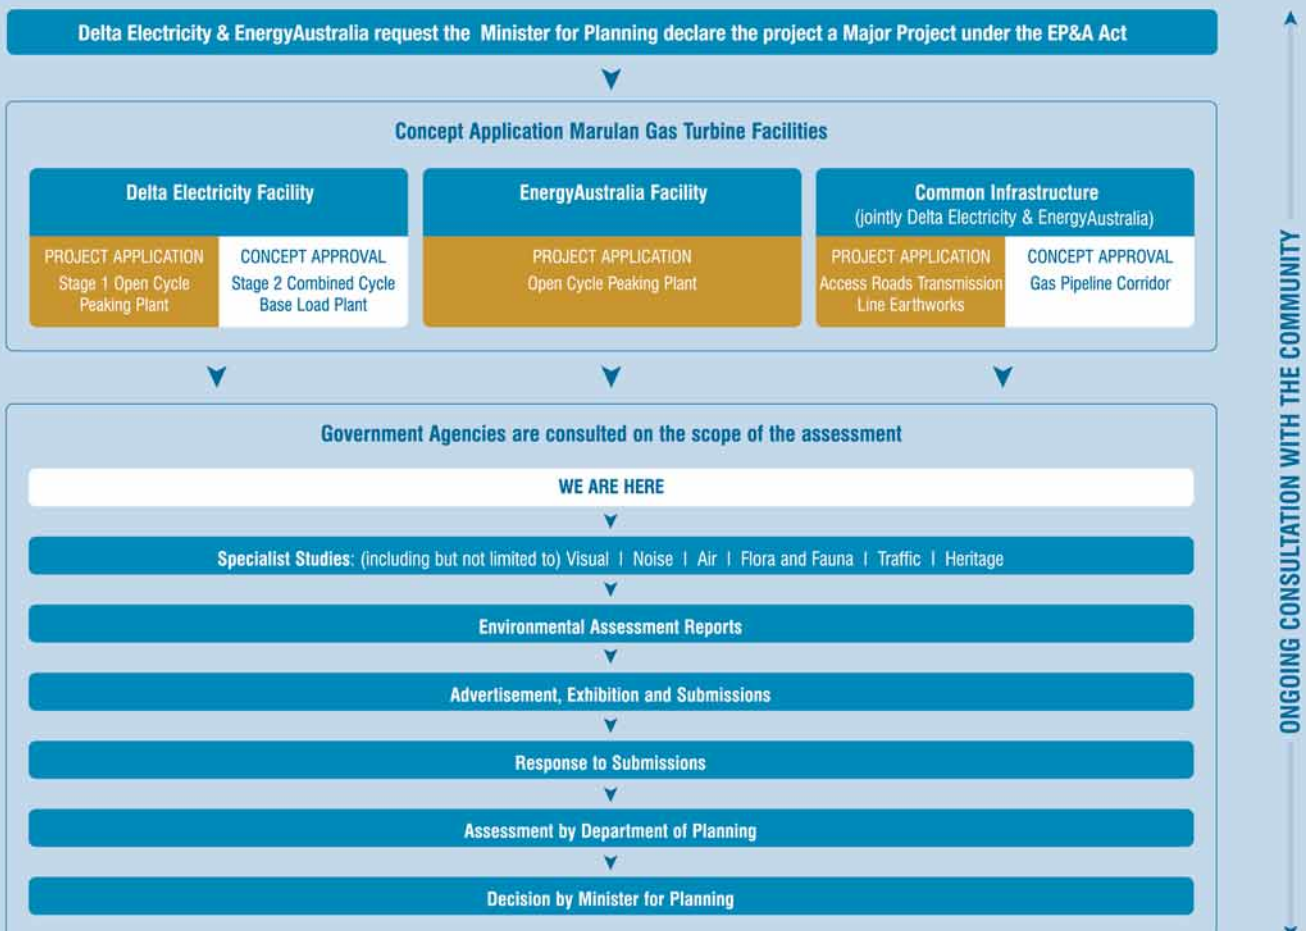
Delta Electricity & EnergyAustralia request the Minister for Planning declare the project a Major Project under the EP&A Act

Concept Application Marulan Gas Turbine Facilities

Delta Electricity Facility

PROJECT APPLICATION
Stage 1 Open Cycle Peaking Plant

CONCEPT APPROVAL
Stage 2 Combined Cycle Base Load Plant

EnergyAustralia Facility

PROJECT APPLICATION
Open Cycle Peaking Plant

Common Infrastructure
(jointly Delta Electricity & EnergyAustralia)

PROJECT APPLICATION
Access Roads Transmission Line Earthworks

CONCEPT APPROVAL
Gas Pipeline Corridor

Government Agencies are consulted on the scope of the assessment

WE ARE HERE

Specialist Studies: (including but not limited to) Visual | Noise | Air | Flora and Fauna | Traffic | Heritage

Environmental Assessment Reports

Advertisement, Exhibition and Submissions

Response to Submissions

Assessment by Department of Planning

Decision by Minister for Planning

ONGOING CONSULTATION WITH THE COMMUNITY